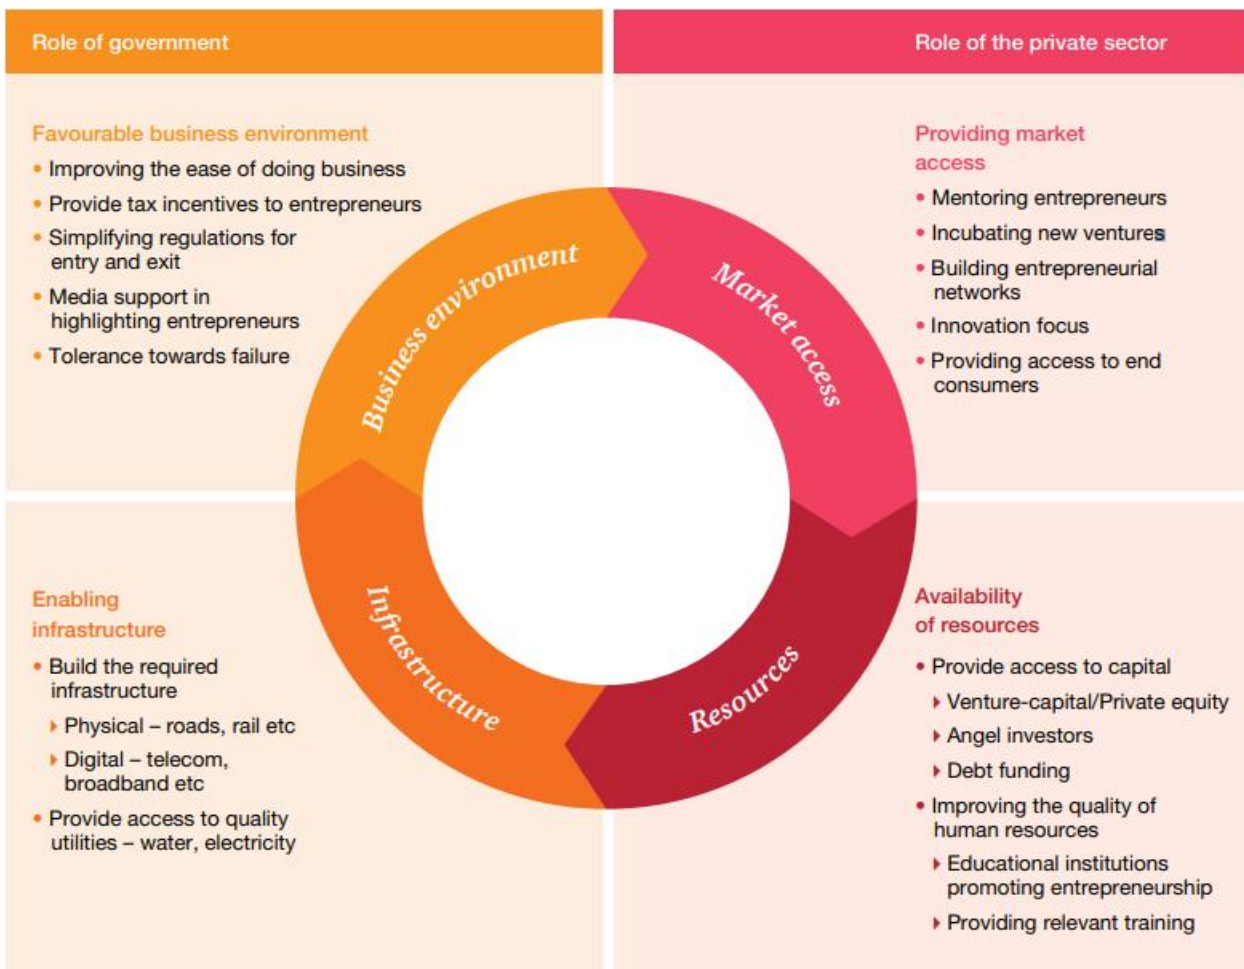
Role of government

Role of the private sector

Favourable business environment

• Improving the ease of doing business
• Provide tax incentives to entrepreneurs
• Simplifying regulations for entry and exit
• Media support in highlighting entrepreneurs
• Tolerance towards failure

Providing market access

• Mentoring entrepreneurs
• Incubating new ventures
• Building entrepreneurial networks
• Innovation focus
• Providing access to end consumers

Business environment

Market access

Infrastructure

Resources

Enabling infrastructure

• Build the required infrastructure
  ‣ Physical – roads, rail etc
  ‣ Digital – telecom, broadband etc
• Provide access to quality utilities – water, electricity

Availability of resources

• Provide access to capital
  ‣ Venture-capital/Private equity
  ‣ Angel investors
  ‣ Debt funding
• Improving the quality of human resources
  ‣ Educational institutions promoting entrepreneurship
  ‣ Providing relevant training